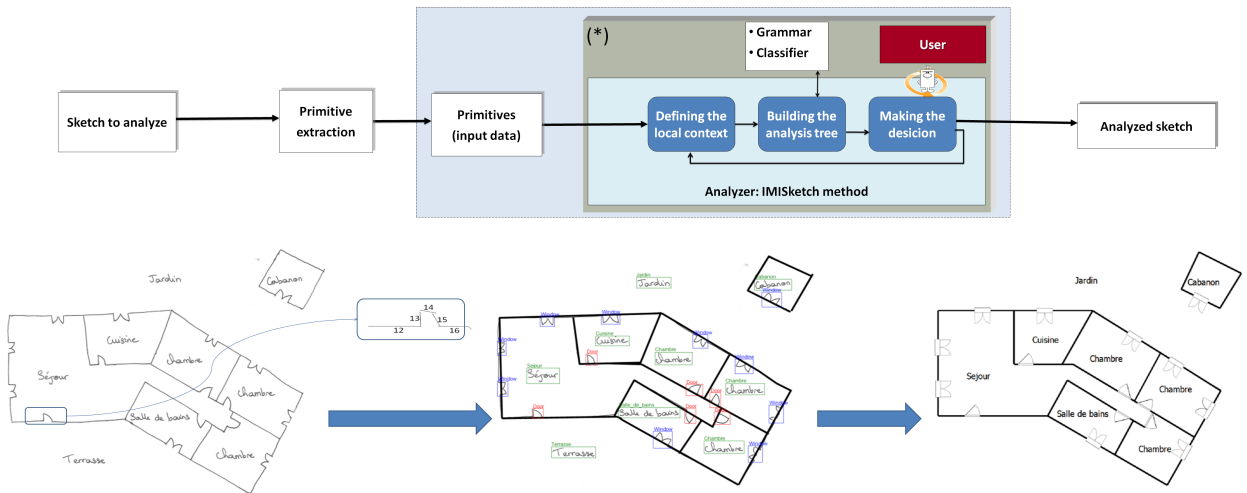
Sketch to analyze

Primitive extraction

Primitives (input data)

(*)

• Grammar
• Classifier

User

Defining the local context

Building the analysis tree

Making the desicion

Analyzer: IMISketch method

Analyzed sketch

Jardin

Cabanon

Cuisine

Chambre

Séjour

Chambre

Salle de bains

Chambre

Terrasse

14
13
15
12
16

Jardin
Jardin

Cabanon
Cabanon

Window

Window

Cuisine
Cuisine

Window

Window

Chambre
Chambre

Window

Door

Sejour
Séjour

Window

Door

Door

Chambre
Chambre

Door

Salle_de_bains
Salle de bains

Door

Window

Door

Terrasse
Terrasse

Window

Chambre
Chambre

Window

Jardin

Cabanon

Cuisine

Chambre

Sejour

Chambre

Salle de bains

Chambre